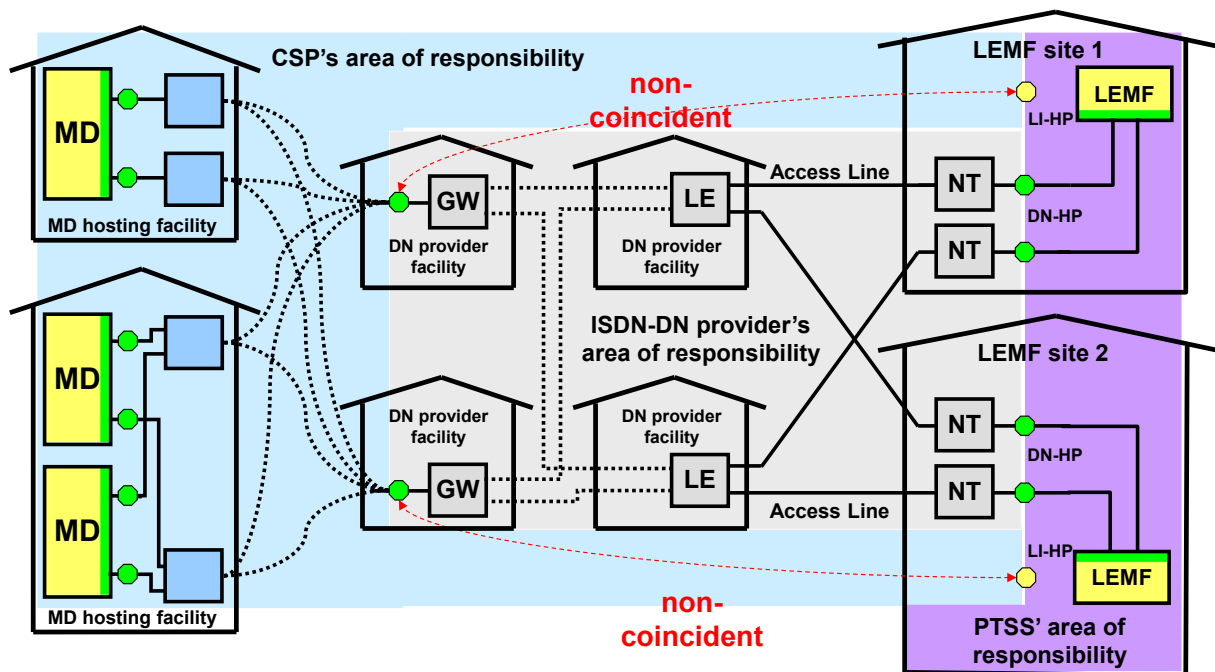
CSP's area of responsibility

non-coincident

LEMF site 1

LEMF

LI-HP

MD

MD hosting facility

GW

DN provider facility

LE

DN provider facility

Access Line

NT

DN-HP

NT

ISDN-DN provider's area of responsibility

LEMF site 2

MD

MD

DN provider facility

GW

DN provider facility

LE

NT

DN-HP

NT

Access Line

LI-HP

LEMF

MD hosting facility

non-coincident

PTSS' area of responsibility